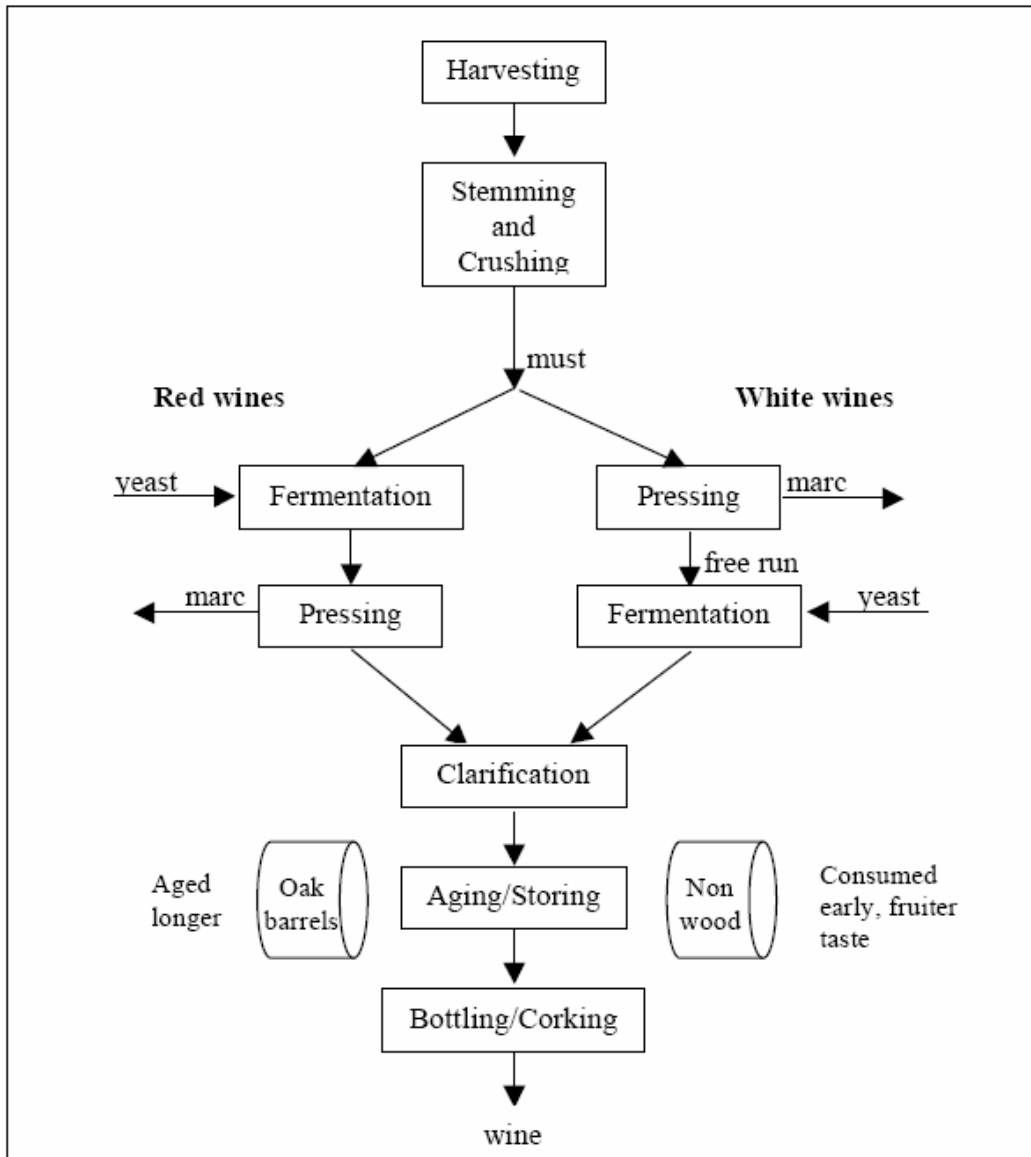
Harvesting

Stemming and Crushing

must

Red wines

White wines

yeast

Fermentation

Pressing

marc

free run

marc

Pressing

Fermentation

yeast

Clarification

Aged longer

Oak barrels

Aging/Storing

Non wood

Consumed early, fruiter taste

Bottling/Corking

wine